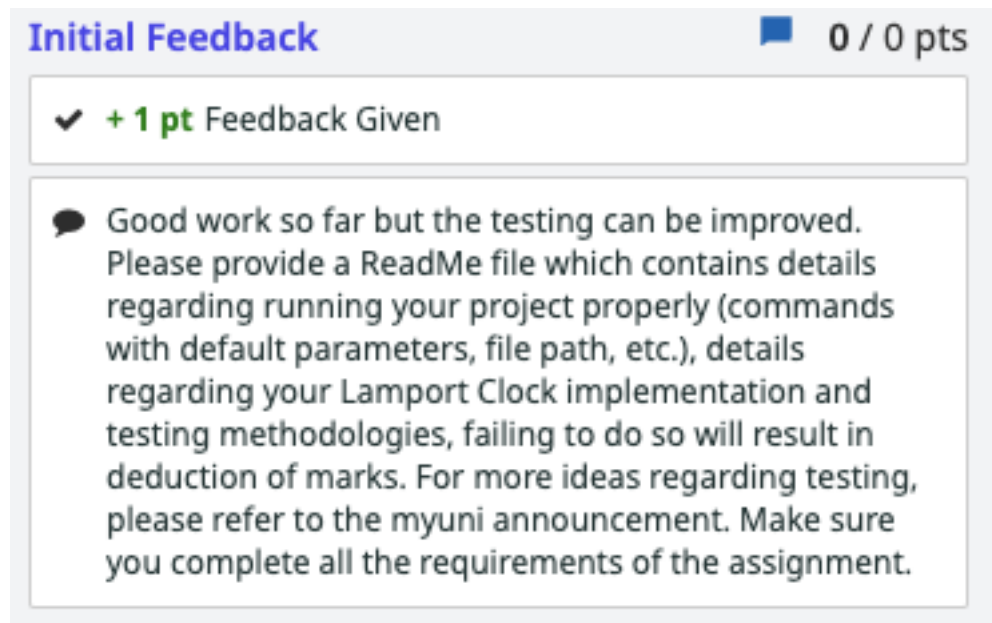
Initial Feedback

0 / 0 pts

+ 1 pt Feedback Given

Good work so far but the testing can be improved. Please provide a ReadMe file which contains details regarding running your project properly (commands with default parameters, file path, etc.), details regarding your Lamport Clock implementation and testing methodologies, failing to do so will result in deduction of marks. For more ideas regarding testing, please refer to the myuni announcement. Make sure you complete all the requirements of the assignment.